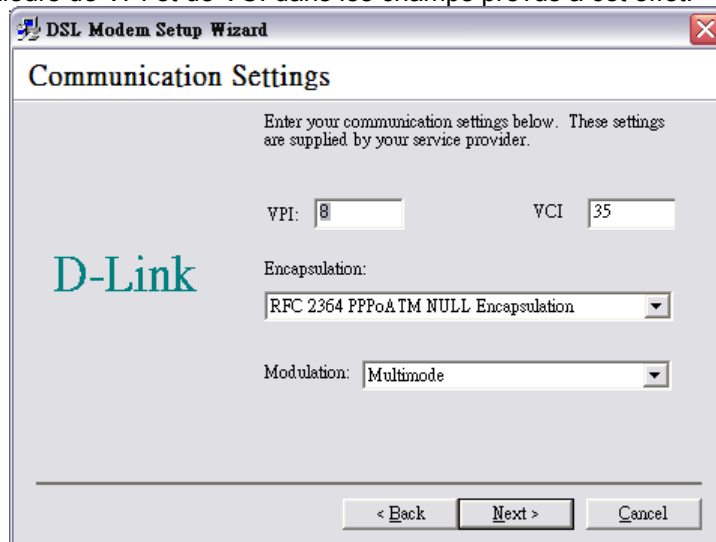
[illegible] de VPI et de VCI dans les champs prévus à cet effet.

DSL Modem Setup Wizard

Communication Settings

Enter your communication settings below. These settings are supplied by your service provider.

VPI: 8

VCI 35

D-Link

Encapsulation:

RFC 2364 PPPoATM NULL Encapsulation

Modulation: Multimode

< Back

Next >

Cancel